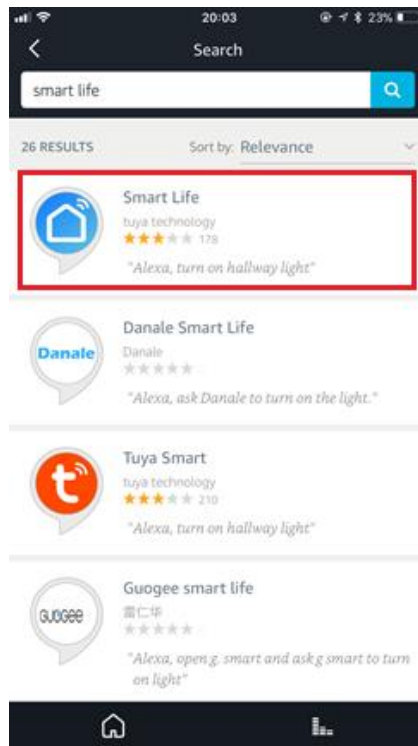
20:03
23%

Search

smart life

26 RESULTS

Sort by: Relevance

Smart Life
tuya technology
178
"Alexa, turn on hallway light"

Danale
Danale Smart Life
Danale
"Alexa, ask Danale to turn on the light."

Tuya Smart
tuya technology
210
"Alexa, turn on hallway light"

GUOGEE
Guogee smart life
雷仁华
"Alexa, open g. smart and ask g smart to turn on light"